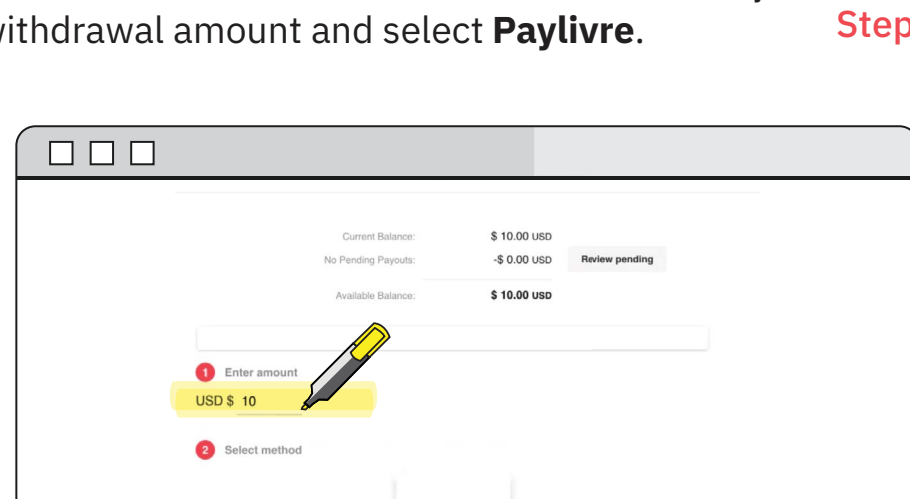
withdrawal amount and select **Paylivre**.

Step

Current Balance: $ 10.00 USD

No Pending Payouts: -$ 0.00 USD

Review pending

Available Balance: $ 10.00 USD

1 Enter amount

USD $ 10

2 Select method